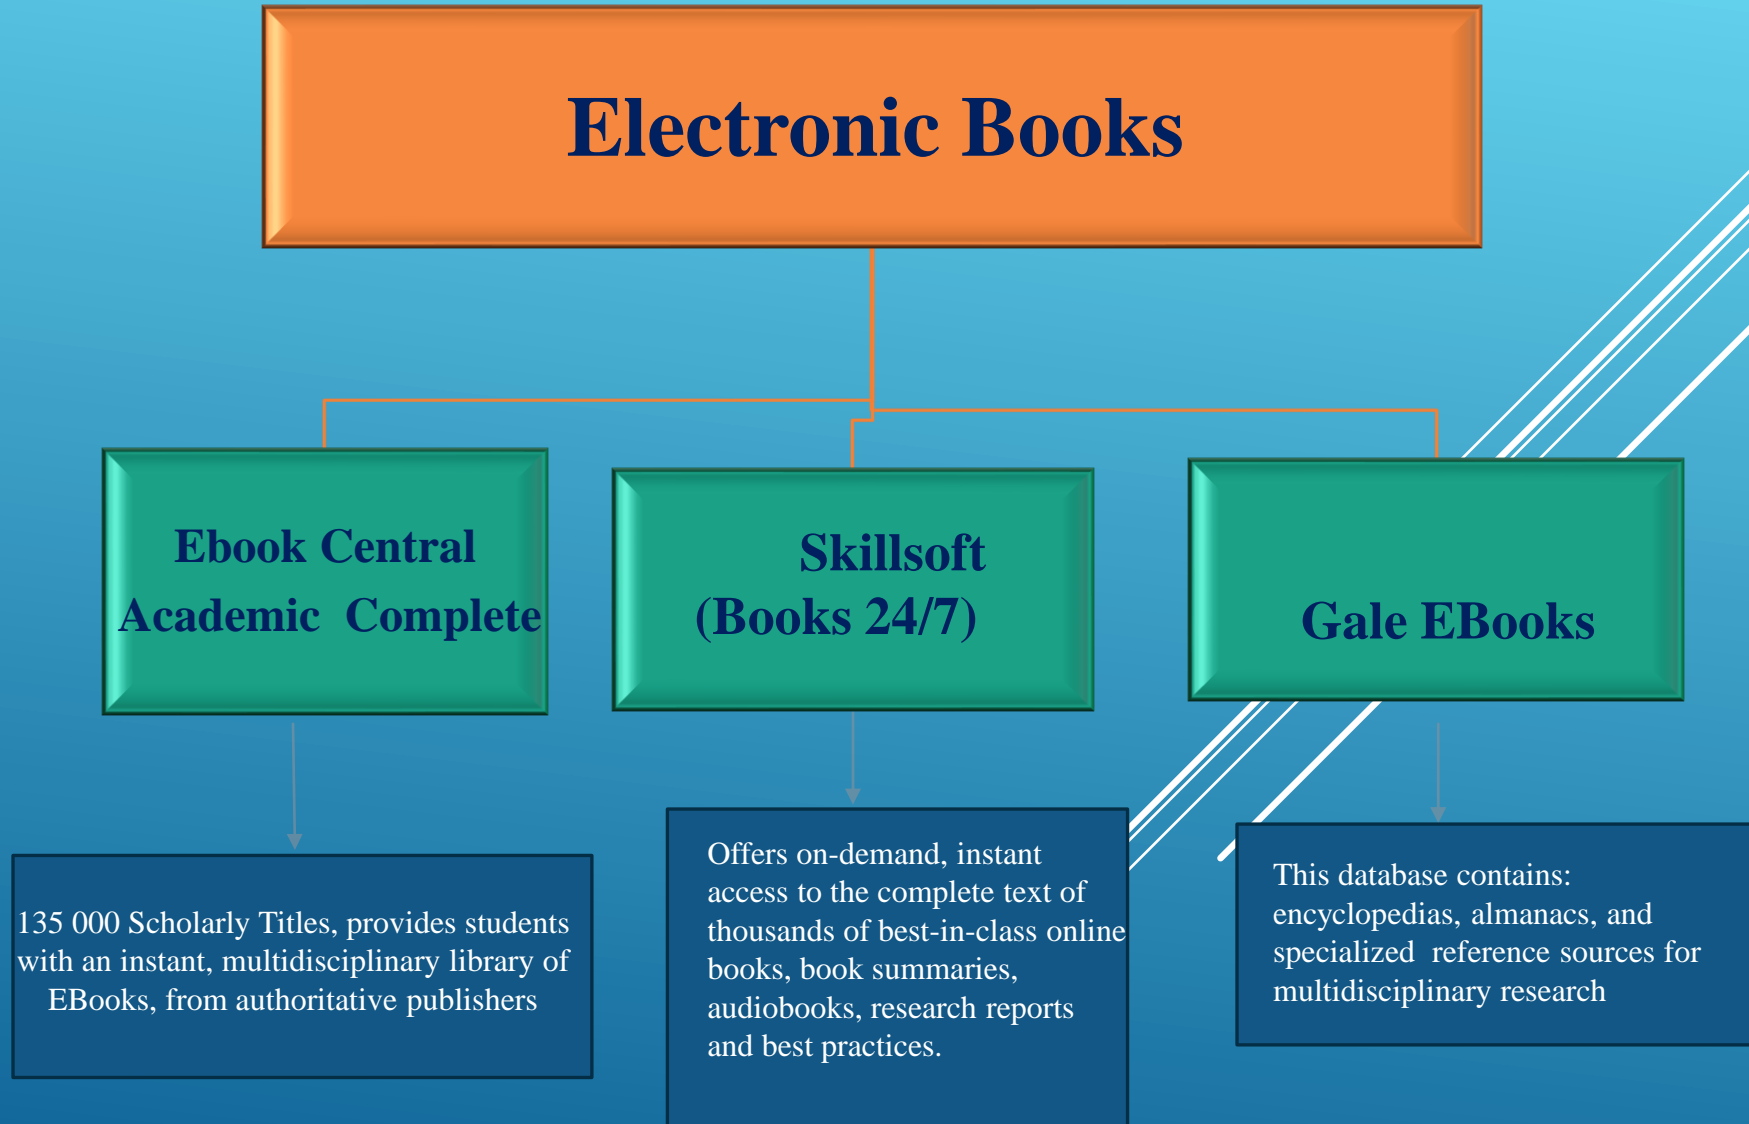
Electronic Books

Ebook Central Academic Complete

Skillsoft (Books 24/7)

Gale EBooks

135 000 Scholarly Titles, provides students with an instant, multidisciplinary library of EBooks, from authoritative publishers

Offers on-demand, instant access to the complete text of thousands of best-in-class online books, book summaries, audiobooks, research reports and best practices.

This database contains: encyclopedias, almanacs, and specialized reference sources for multidisciplinary research